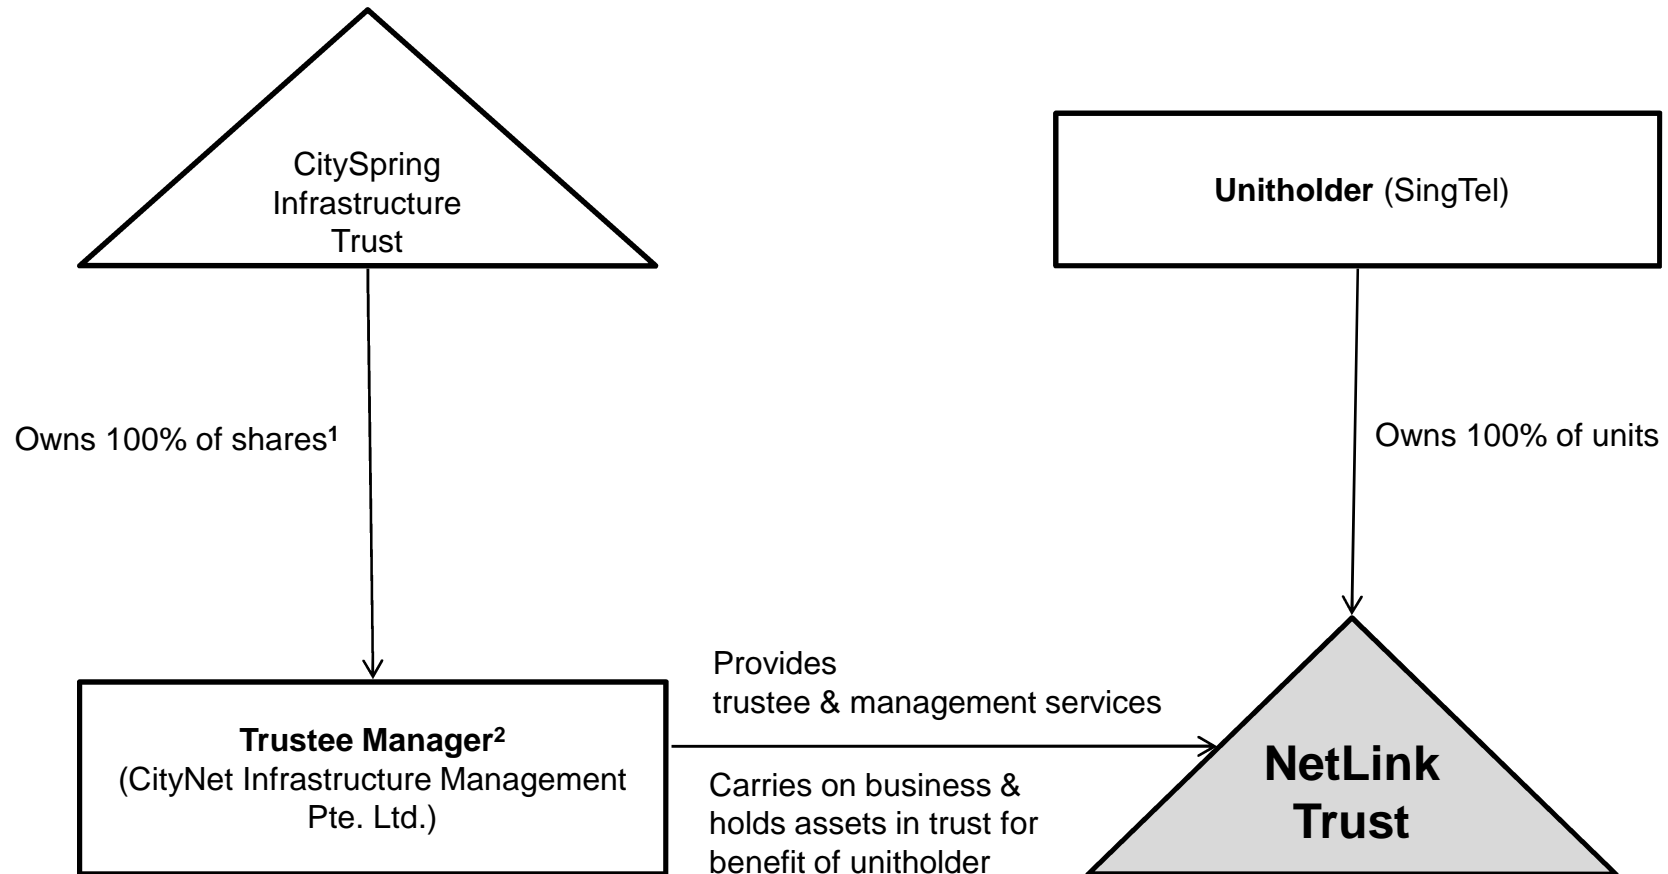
CitySpring Infrastructure Trust

Unitholder (SingTel)

Owns 100% of shares$^1$

Owns 100% of units

Trustee Manager$^2$
(CityNet Infrastructure Management Pte. Ltd.)

Provides trustee & management services

Carries on business & holds assets in trust for benefit of unitholder

NetLink Trust